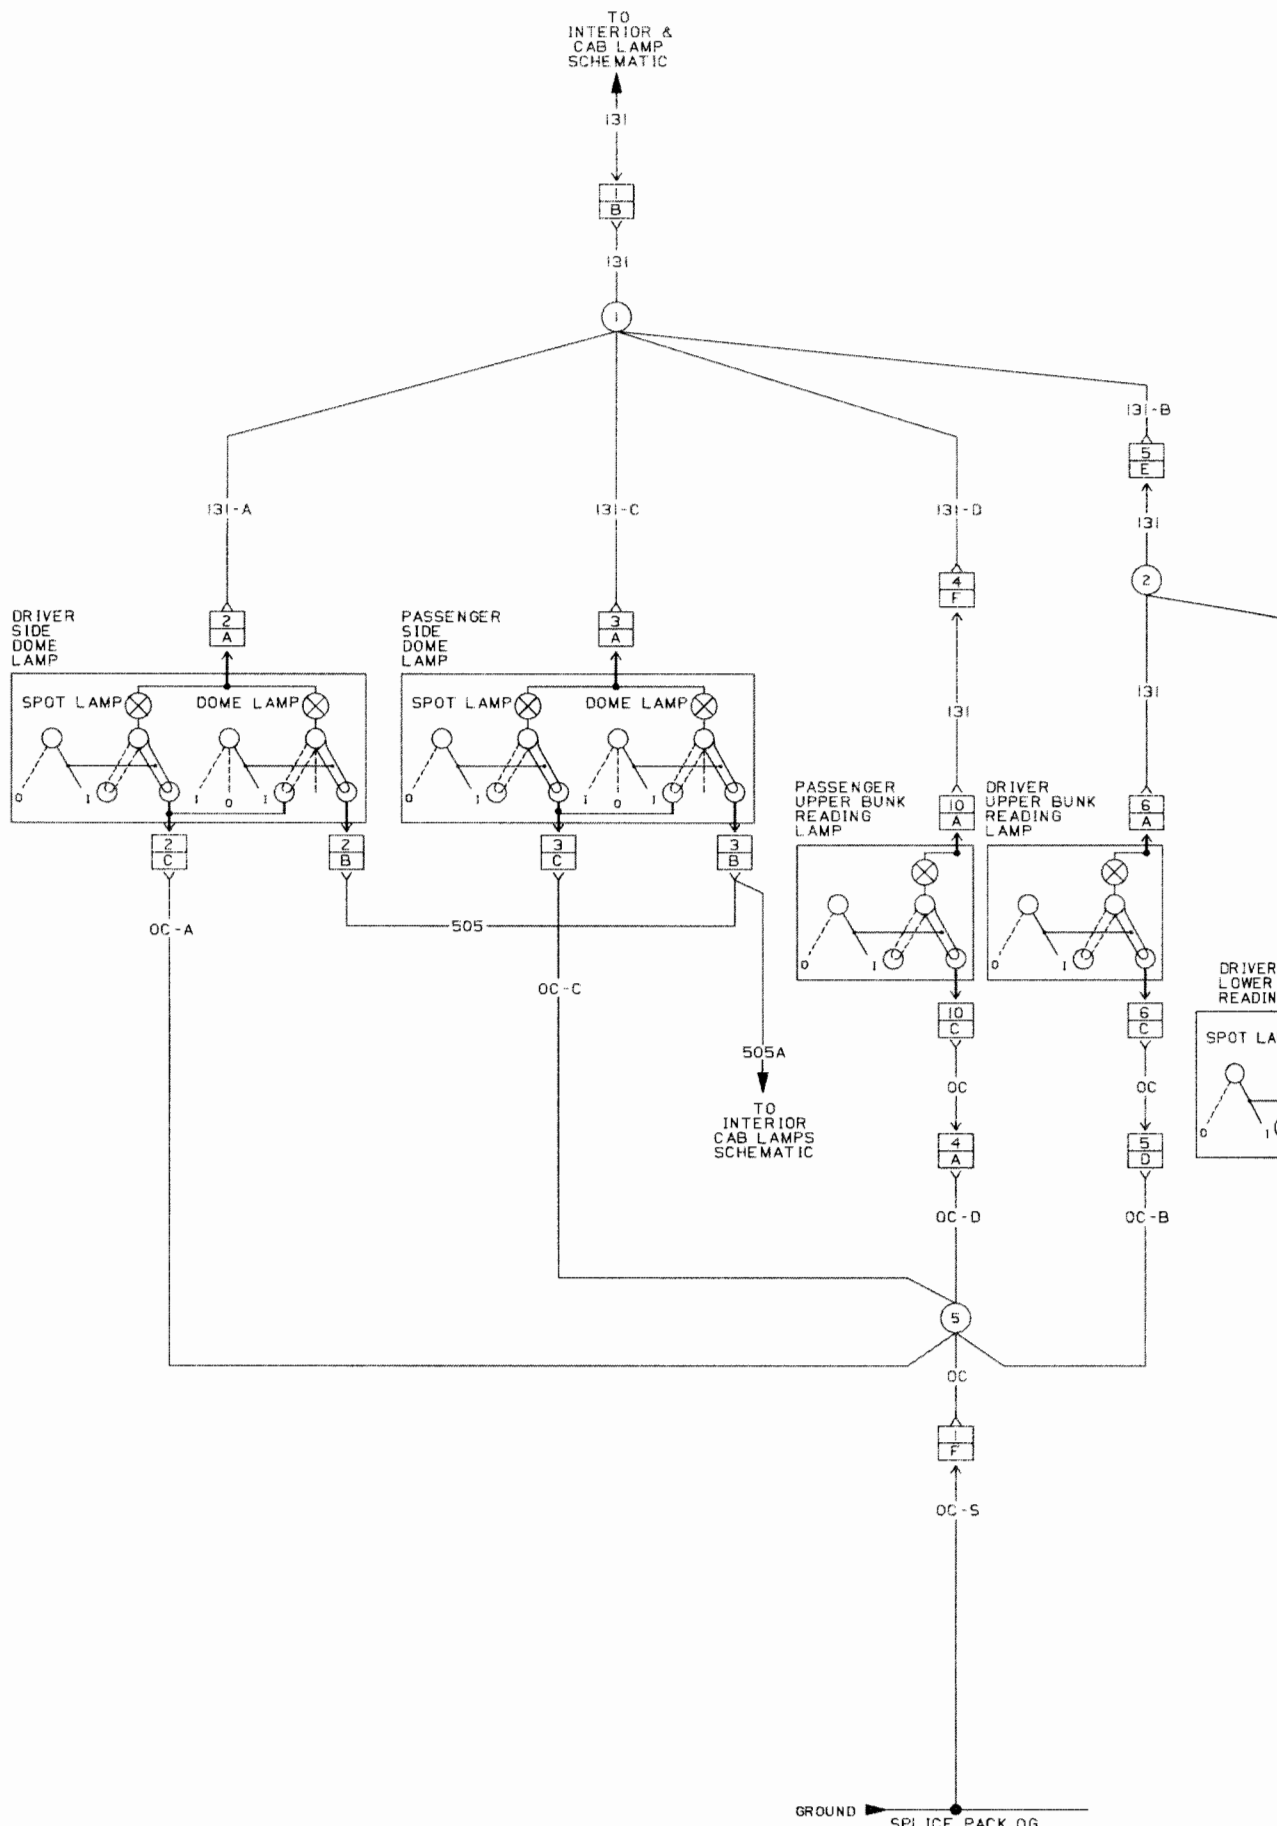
TO INTERIOR & CAB LAMP SCHEMATIC

131

1
B

131

1

131-B

5
E

131

131-A

131-C

131-D

4
F

2

DRIVER SIDE DOME LAMP

2
A

PASSENGER SIDE DOME LAMP

3
A

SPOT LAMP

DOME LAMP

SPOT LAMP

DOME LAMP

131

131

0 I

I 0 I

0 I

I 0 I

PASSENGER UPPER BUNK READING LAMP

10
A

DRIVER UPPER BUNK READING LAMP

6
A

2
C

2
B

3
C

3
B

0 I

0 I

OC-A

505

OC-C

DRIVER LOWER READIN

10
C

6
C

SPOT LA

505A

TO INTERIOR CAB LAMPS SCHEMATIC

OC

OC

0 I

4
A

5
D

OC-D

OC-B

5

OC

1
F

OC-S

GROUND

SPLICE PACK OG